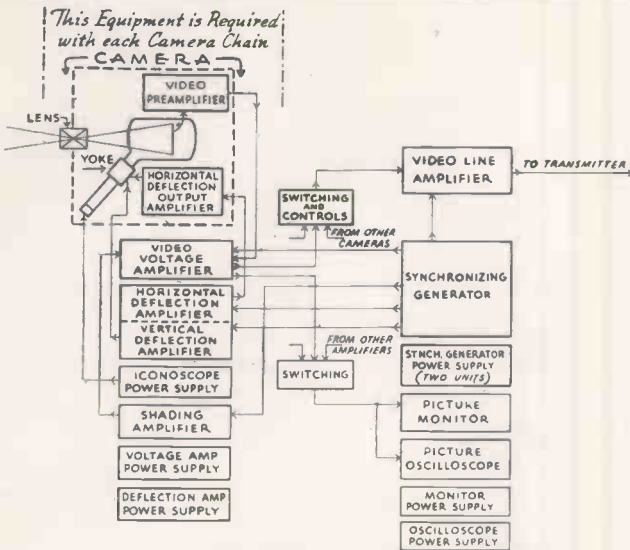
This Equipment is Required with each Camera Chain

CAMERA

LENS

VIDEO PREAMPLIFIER

YOKE

HORIZONTAL DEFLECTION OUTPUT AMPLIFIER

VIDEO LINE AMPLIFIER

TO TRANSMITTER

SWITCHING AND CONTROLS

FROM OTHER CAMERAS

VIDEO VOLTAGE AMPLIFIER

SYNCHRONIZING GENERATOR

HORIZONTAL DEFLECTION AMPLIFIER

VERTICAL DEFLECTION AMPLIFIER

FROM OTHER AMPLIFIERS

SWITCHING

STNCH. GENERATOR POWER SUPPLY (TWO UNITS)

ICONOSCOPE POWER SUPPLY

PICTURE MONITOR

SHADING AMPLIFIER

PICTURE OSCILLOSCOPE

VOLTAGE AMP POWER SUPPLY

DEFLECTION AMP POWER SUPPLY

MONITOR POWER SUPPLY

OSCILLOSCOPE POWER SUPPLY